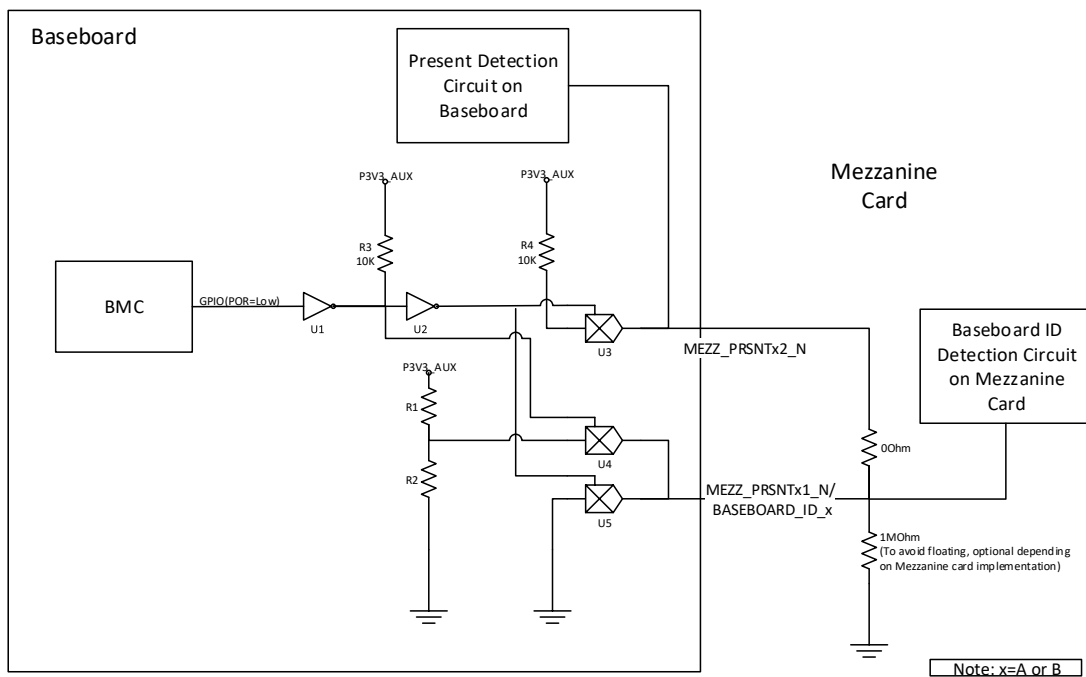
Baseboard

Present Detection Circuit on Baseboard

Mezzanine Card

P3V3_AUX

P3V3_AUX

R3
10K

R4
10K

BMC

GPIO(POR=Low)

U1

U2

U3

MEZZ_PRSNTx2_N

Baseboard ID Detection Circuit on Mezzanine Card

P3V3_AUX

R1

R2

U4

U5

0Ohm

MEZZ_PRSNTx1_N/
BASEBOARD_ID_x

1MOhm
(To avoid floating, optional depending on Mezzanine card implementation)

Note: x=A or B